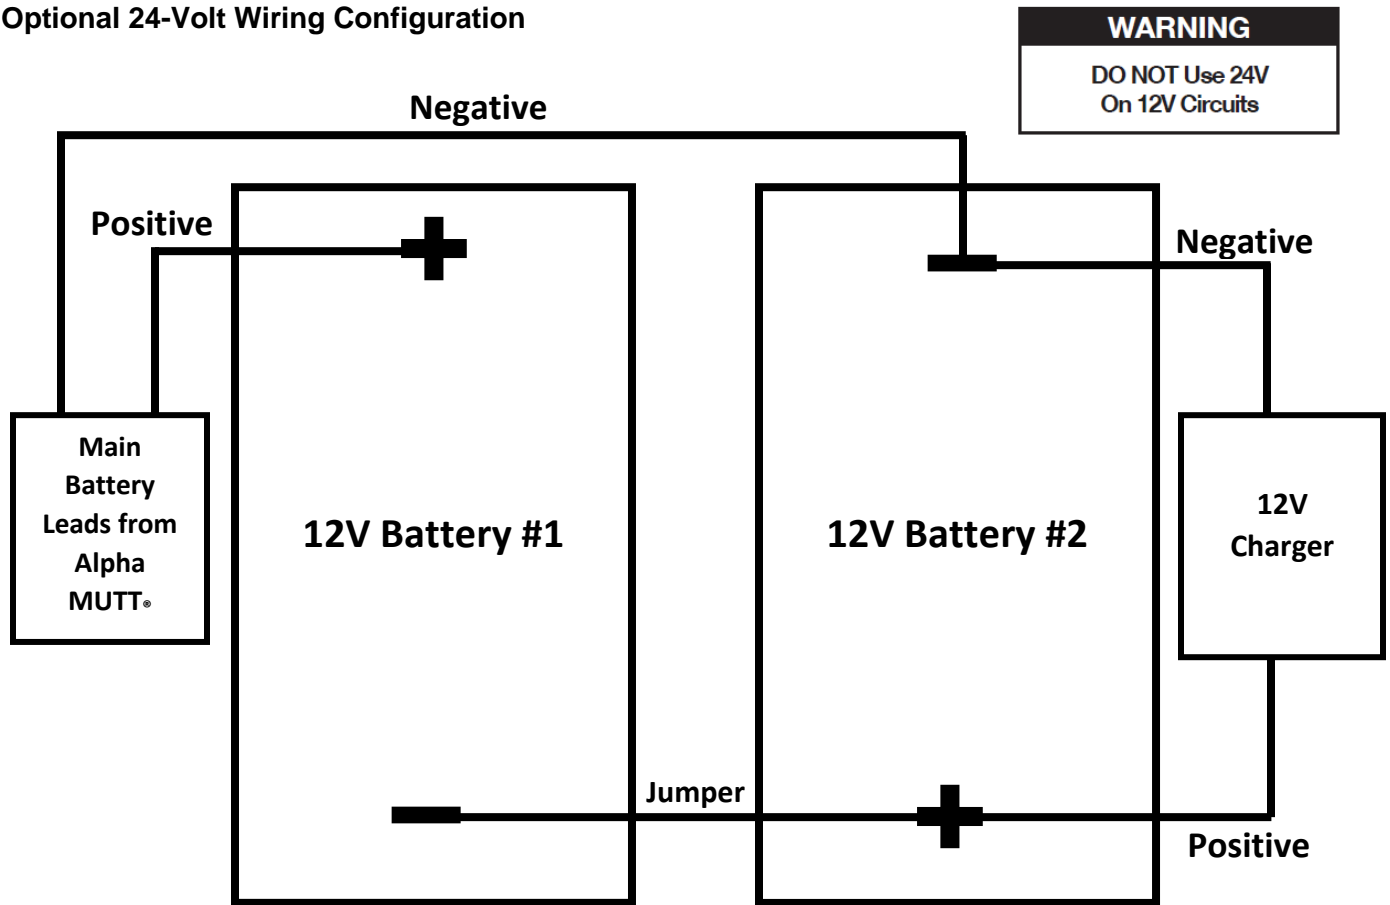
Optional 24-Volt Wiring Configuration

WARNING

DO NOT Use 24V On 12V Circuits

Negative

Positive

Negative

Main Battery Leads from Alpha MUTT®

12V Battery #1

12V Battery #2

12V Charger

Jumper

Positive